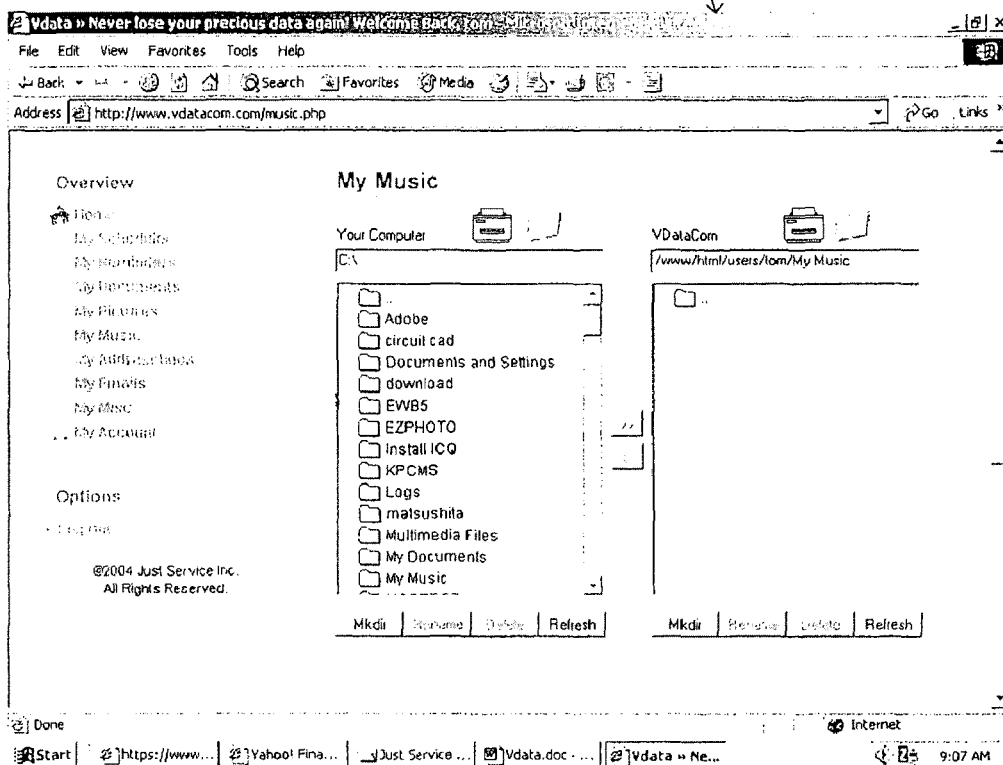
Vdata » Never lose your precious data again! Welcome Back, tom - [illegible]

File Edit View Favorites Tools Help

Back Search Favorites Media

Address http://www.vdatacom.com/music.php Go Links

Overview

Home
My Schedule
My Bookmarks
My Documents
My Pictures
My Music
My Address book
My Emails
My Misc
My Account

Options

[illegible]

@2004 Just Service Inc.
All Rights Reserved.

My Music

Your Computer
C:\

..
Adobe
circuit cad
Documents and Settings
download
EWB5
EZPHOTO
Install ICQ
KPCMS
Logs
matsushita
Multimedia Files
My Documents
My Music

Mkdir Rename Delete Refresh

>>

VDataCom
/www/html/users/tom/My Music

..

Mkdir Rename Delete Refresh

Done
Internet

Start https://www... Yahoo! Fina... Just Service ... Vdata.doc - ... Vdata » Ne...
9:07 AM